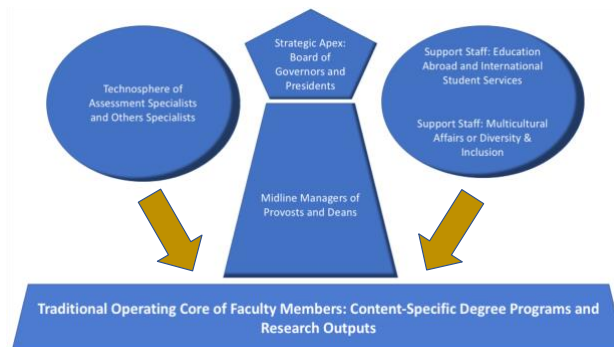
Technosphere of Assessment Specialists and Others Specialists

Strategic Apex: Board of Governors and Presidents

Support Staff: Education Abroad and International Student Services

Support Staff: Multicultural Affairs or Diversity & Inclusion

Midline Managers of Provosts and Deans

Traditional Operating Core of Faculty Members: Content-Specific Degree Programs and Research Outputs